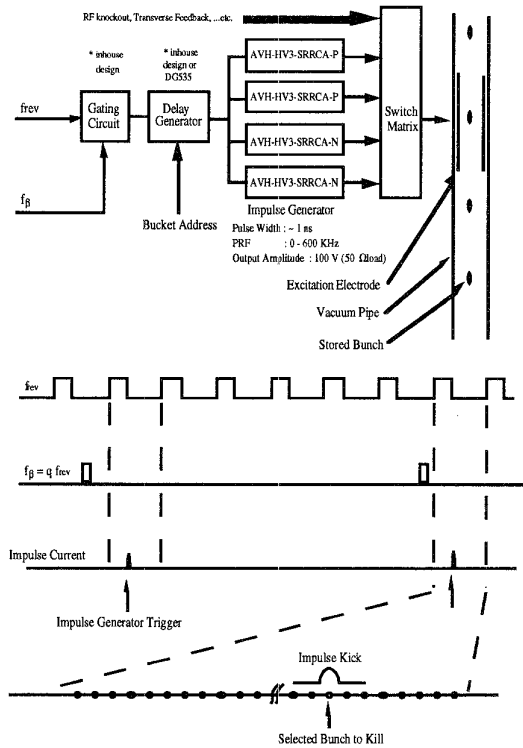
RF knockout, Transverse Feedback, ...etc.

* inhouse design

* inhouse design or DG535

frev

Gating Circuit

Delay Generator

AVH-HV3-SRRCA-P

AVH-HV3-SRRCA-P

AVH-HV3-SRRCA-N

AVH-HV3-SRRCA-N

Switch Matrix

$f_\beta$

Bucket Address

Impulse Generator

Pulse Width : ~ 1 ns
PRF : 0 - 600 KHz
Output Amplitude : 100 V (50 Ωload)

Excitation Electrode

Vacuum Pipe

Stored Bunch

frev

$f_\beta$ = q frev

Impulse Current

Impulse Generator Trigger

Impulse Kick

Selected Bunch to Kill